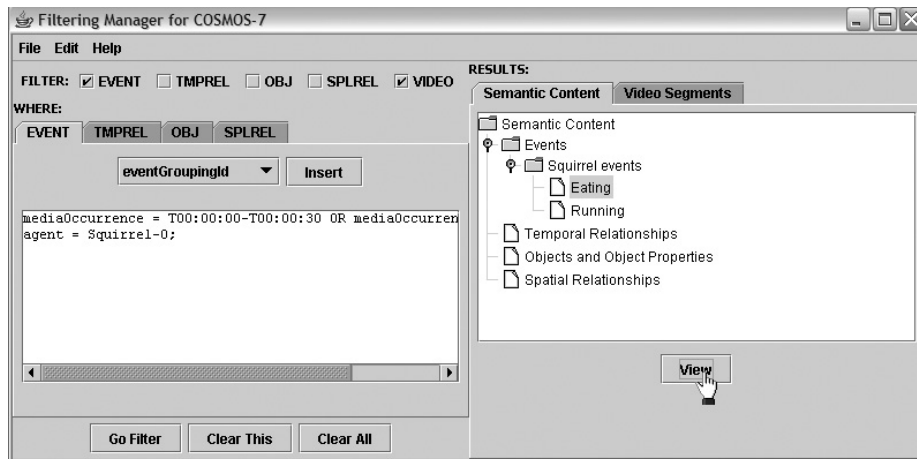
Filtering Manager for COSMOS-7

File Edit Help

FILTER: EVENT TMPREL OBJ SPLREL VIDEO

WHERE:

EVENT TMPREL OBJ SPLREL

eventGroupingId Insert

mediaOccurrence = T00:00:00-T00:00:30 OR mediaOccurren
agent = Squirrel-0;

Go Filter Clear This Clear All

RESULTS:

Semantic Content Video Segments

Semantic Content
Events
Squirrel events
Eating
Running
Temporal Relationships
Objects and Object Properties
Spatial Relationships

View